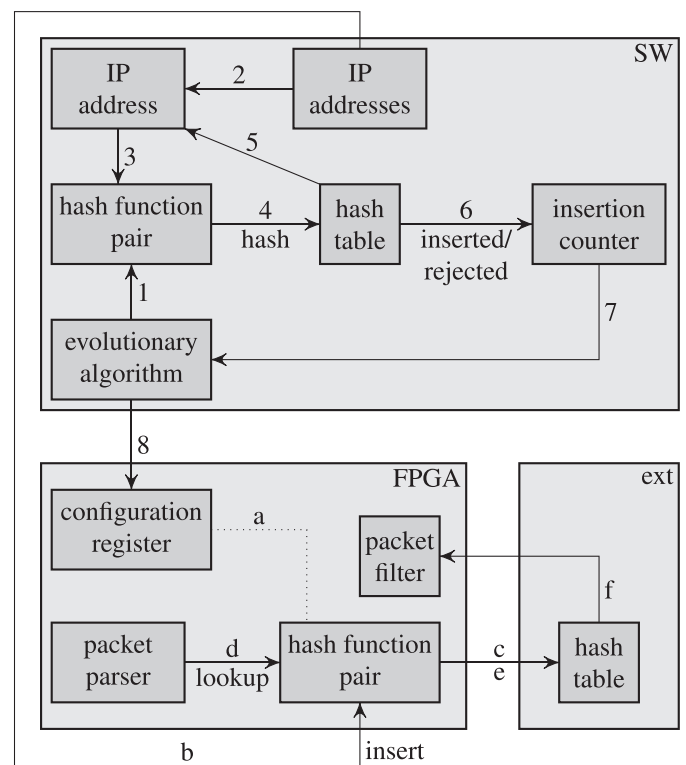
SW

IP address

2

IP addresses

5

3

hash function pair

4

hash

hash table

6

inserted/ rejected

insertion counter

1

7

evolutionary algorithm

8

FPGA

ext

configuration register

a

packet filter

f

packet parser

d

lookup

hash function pair

c

e

hash table

b

insert